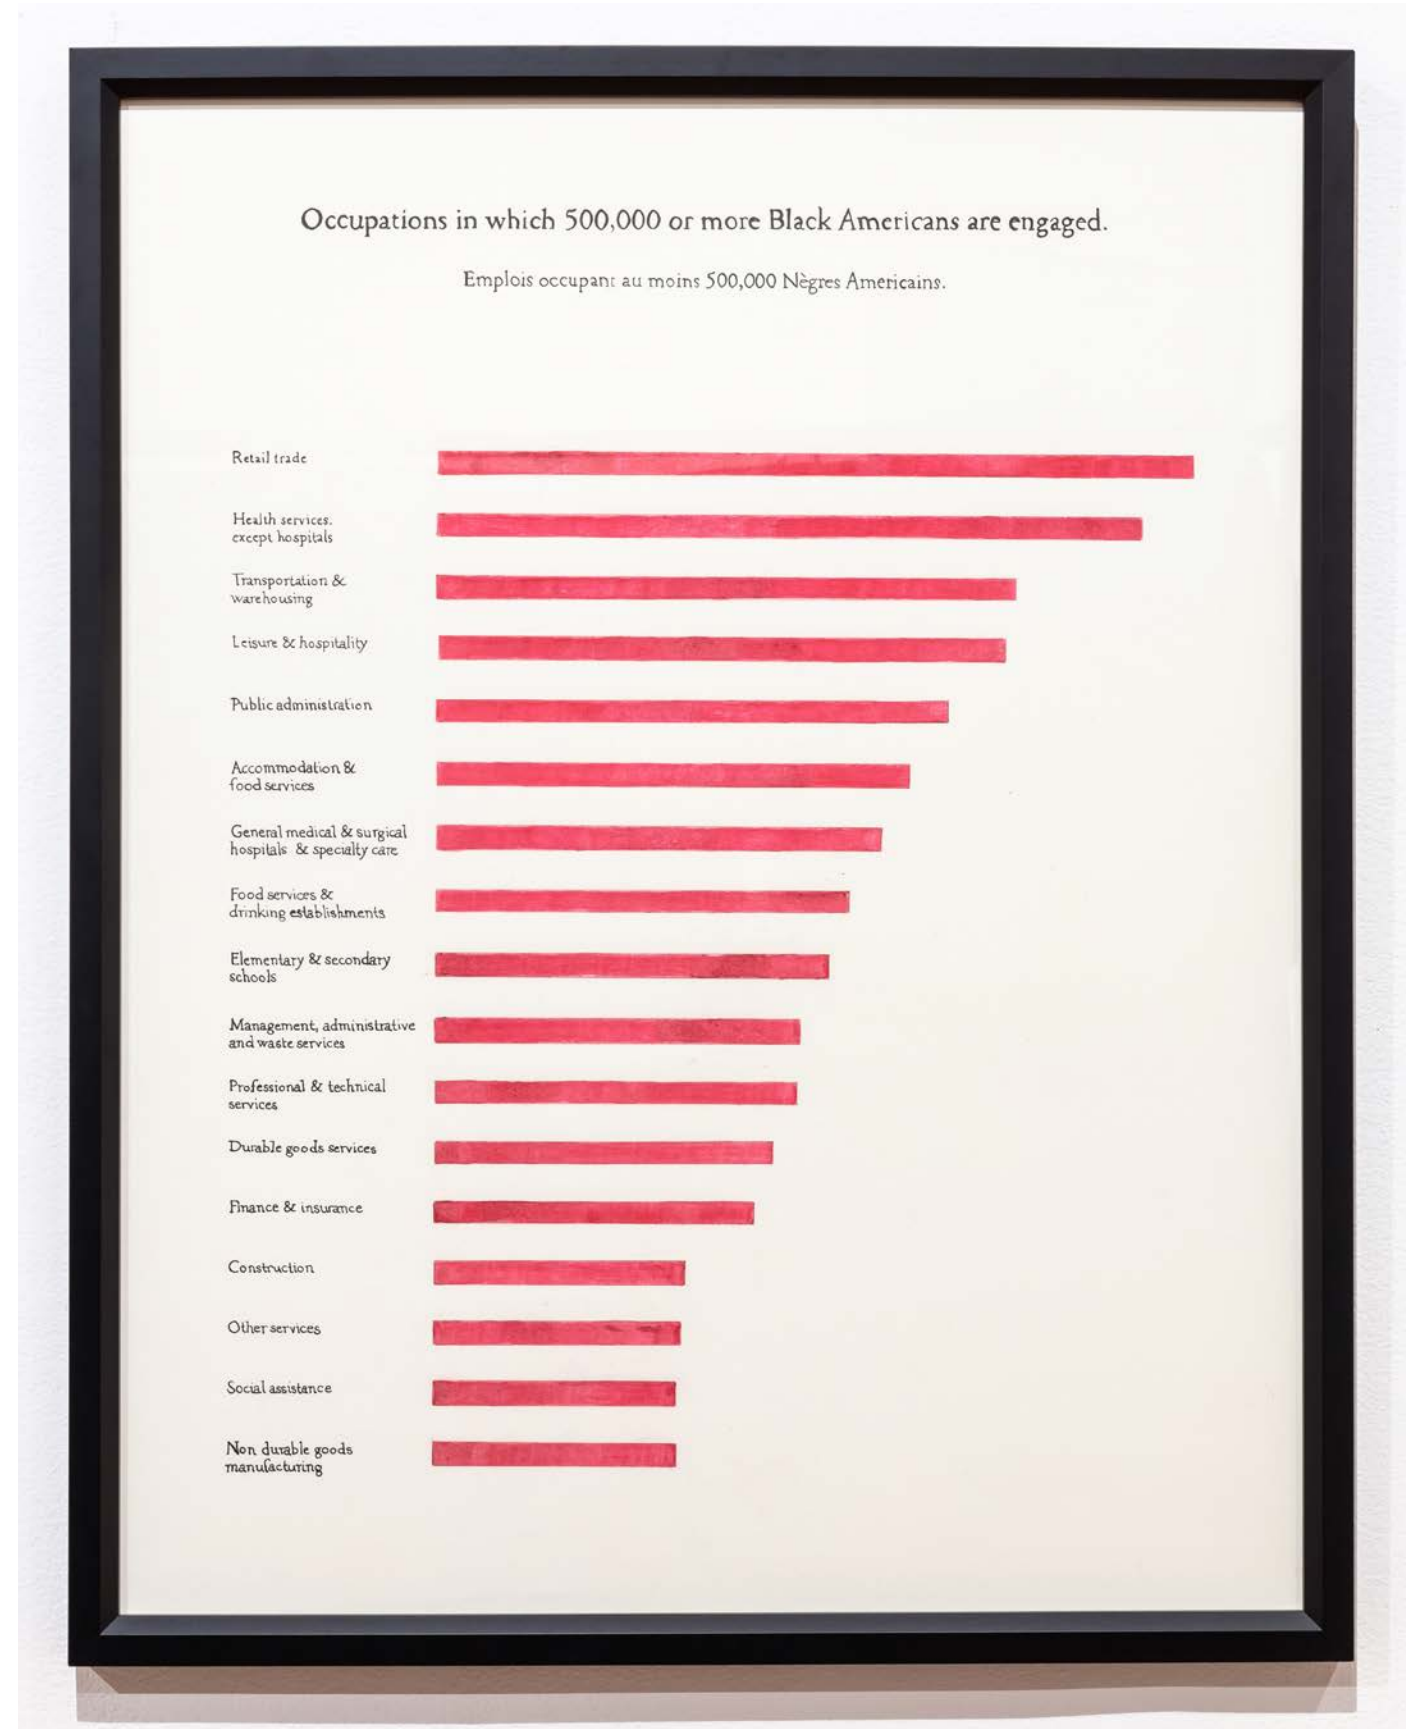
Occupations in which 500,000 or more Black Americans are engaged.

Emplois occupant au moins 500,000 Nègres Americains.

Retail trade

Health services. except hospitals

Transportation & warehousing

Leisure & hospitality

Public administration

Accommodation & food services

General medical & surgical hospitals & specialty care

Food services & drinking establishments

Elementary & secondary schools

Management, administrative and waste services

Professional & technical services

Durable goods services

Finance & insurance

Construction

Other services

Social assistance

Non durable goods manufacturing